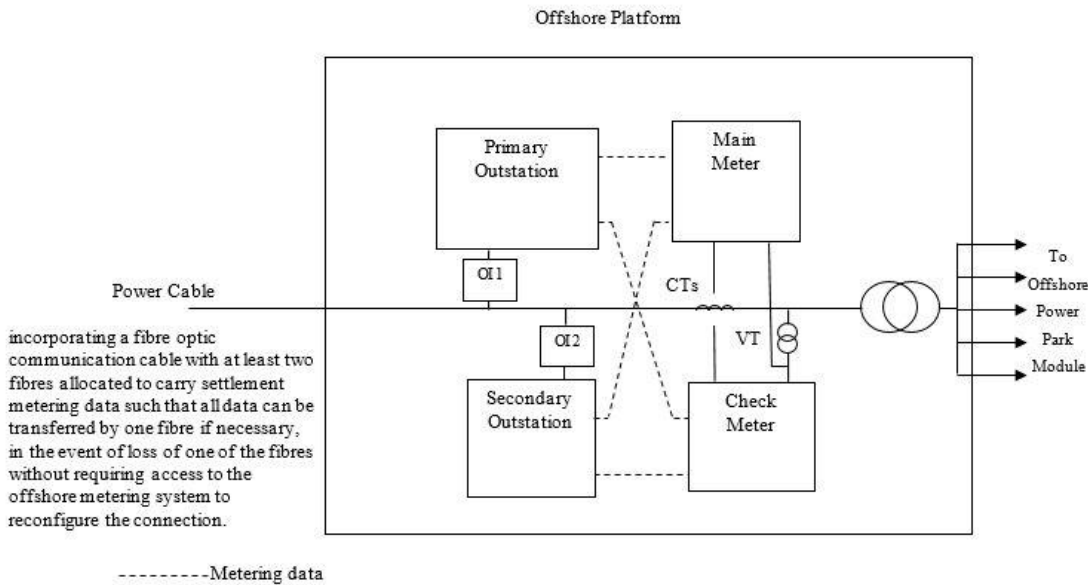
Offshore Platform

Primary Outstation

Main Meter

OI1

Power Cable

CTs

OI2

VT

To Offshore Power Park Module

incorporating a fibre optic communication cable with at least two fibres allocated to carry settlement metering data such that all data can be transferred by one fibre if necessary, in the event of loss of one of the fibres without requiring access to the offshore metering system to reconfigure the connection.

Secondary Outstation

Check Meter

---------Metering data